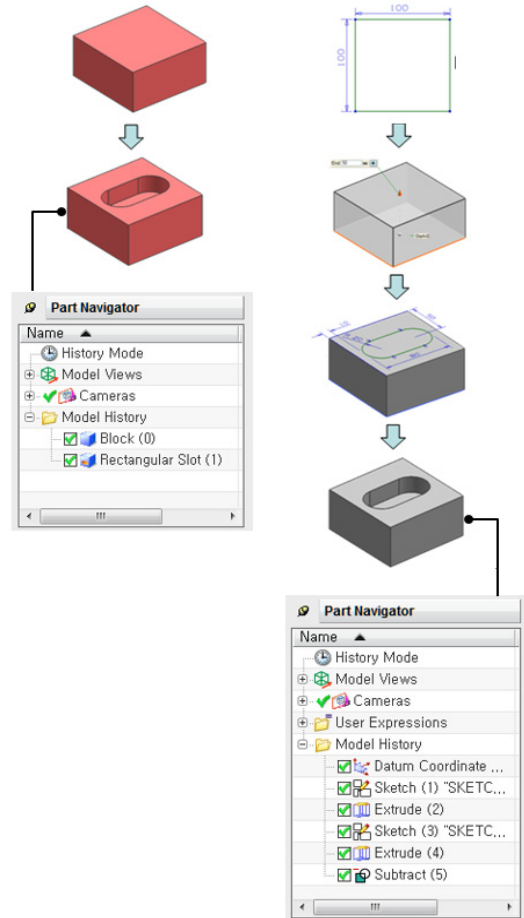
100

100

Part Navigator

Name ▲

History Mode

Model Views

Cameras

Model History

Block (0)

Rectangular Slot (1)

III

Part Navigator

Name ▲

History Mode

Model Views

Cameras

User Expressions

Model History

Datum Coordinate ...

Sketch (1) "SKETC...

Extrude (2)

Sketch (3) "SKETC...

Extrude (4)

Subtract (5)

III